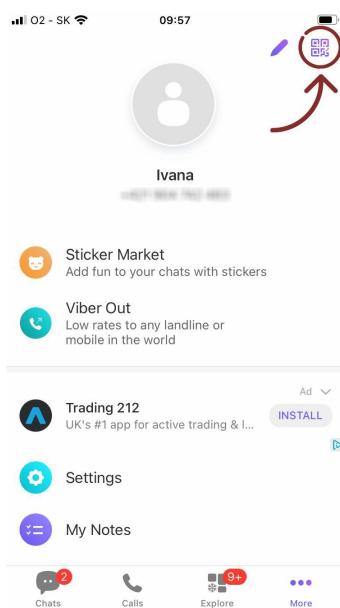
O2 - SK 09:57

Ivana
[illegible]

Sticker Market
Add fun to your chats with stickers

Viber Out
Low rates to any landline or mobile in the world

Ad

Trading 212
UK's #1 app for active trading & l...
INSTALL

Settings

My Notes

2
Chats
Calls
9+
Explore
More